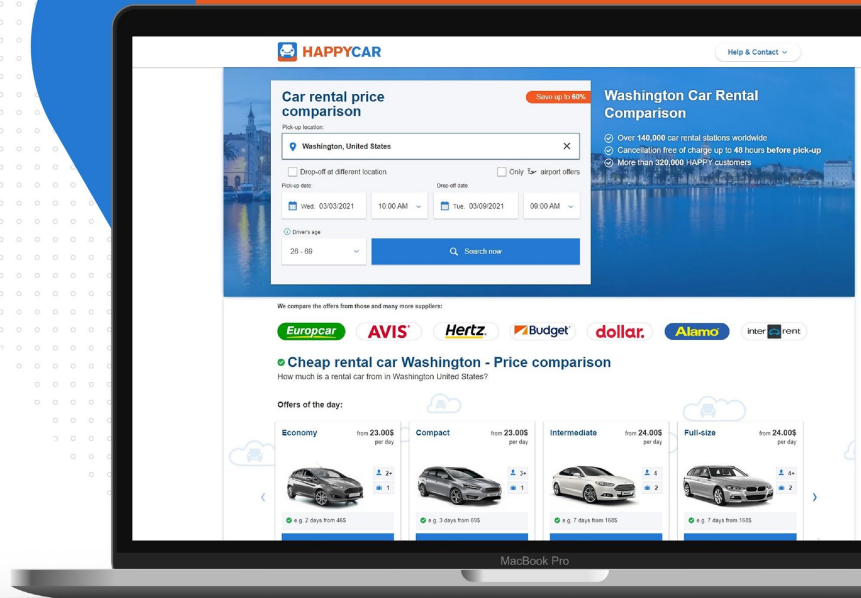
HAPPYCAR

Help & Contact

Car rental price comparison

Save up to 60%

Pick-up location:

Washington, United States

Drop-off at different location

Only airport offers

Pick-up date:

Wed. 03/03/2021

10:00 AM

Drop-off date:

Tue. 03/09/2021

09:00 AM

Driver's age

26 - 69

Search now

Washington Car Rental Comparison

Over 140,000 car rental stations worldwide
Cancellation free of charge up to 48 hours before pick-up
More than 320,000 HAPPY customers

We compare the offers from those and many more suppliers:

Europcar AVIS Hertz. Budget dollar. Alamo inter rent

Cheap rental car Washington - Price comparison
How much is a rental car from in Washington United States?

Offers of the day:

Economy from 23.00$ per day 2+ 1 e.g. 2 days from 46$

Compact from 23.00$ per day 3+ 1 e.g. 3 days from 69$

Intermediate from 24.00$ per day 4 2 e.g. 7 days from 168$

Full-size from 24.00$ per day 4+ 2 e.g. 7 days from 168$

MacBook Pro